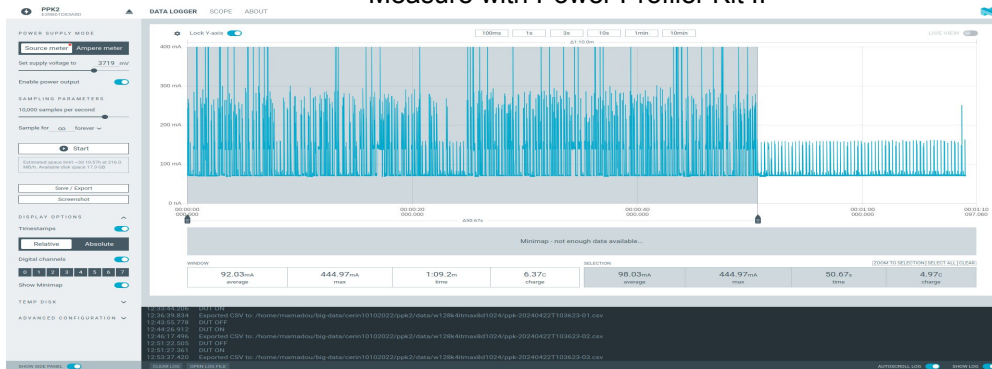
Measure with Power Profiler Kit II

PPK2
E3990703AA8D

DATA LOGGER SCOPE ABOUT

POWER SUPPLY MODE
Source meter Ampere meter
Set supply voltage to 3719 mV
Enable power output
SAMPLING PARAMETERS
10,000 samples per second
Sample for oo forever
Start
Estimated space limit - 00:10:09 at 216.0 MB/h. Available disk space 17.3 GB
Save / Export
Screenshot
DISPLAY OPTIONS
Timestamps
Relative Absolute
Digital channels
0 1 2 3 4 5 6 7
Show Minimap
TEMP DISK
ADVANCED CONFIGURATION

Lock Y-axis
100ms 1s 3s 10s 1min 10min
LIVE VIEW
2/1:10.0m
400 mA
300 mA
200 mA
100 mA
0 nA
00:00:00 000.000
00:00:20 000.000
00:00:40 000.000
00:01:00 000.000
00:01:10 097.060
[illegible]

Minimap - not enough data available...

WINDOW
| 92.03mA | 444.97mA | 1:09.2m | 6.37C |
|---|---|---|---|
| average | max | time | charge |

SELECTION
ZOOM TO SELECTION | SELECT ALL | CLEAR
| 98.03mA | 444.97mA | 50.67s | 4.97C |
|---|---|---|---|
| average | max | time | charge |

12:33:44.206 DUT ON
12:36:39.834 Exported CSV to: /home/mamadou/big-data/cerin10102022/ppk2/data/w128k4itmas8d1024/ppk-20240422T103623-01.csv
12:43:55.778 DUT OFF
12:44:26.912 DUT ON
12:46:17.496 Exported CSV to: /home/mamadou/big-data/cerin10102022/ppk2/data/w128k4itmas8d1024/ppk-20240422T103623-02.csv
12:51:22.305 DUT OFF
12:51:27.361 DUT ON
12:53:37.420 Exported CSV to: /home/mamadou/big-data/cerin10102022/ppk2/data/w128k4itmas8d1024/ppk-20240422T103623-03.csv

SHOW SIDE PANEL
CLEAR LOG OPEN LOG FILE
AUTOSCROLL LOG SHOW LOG